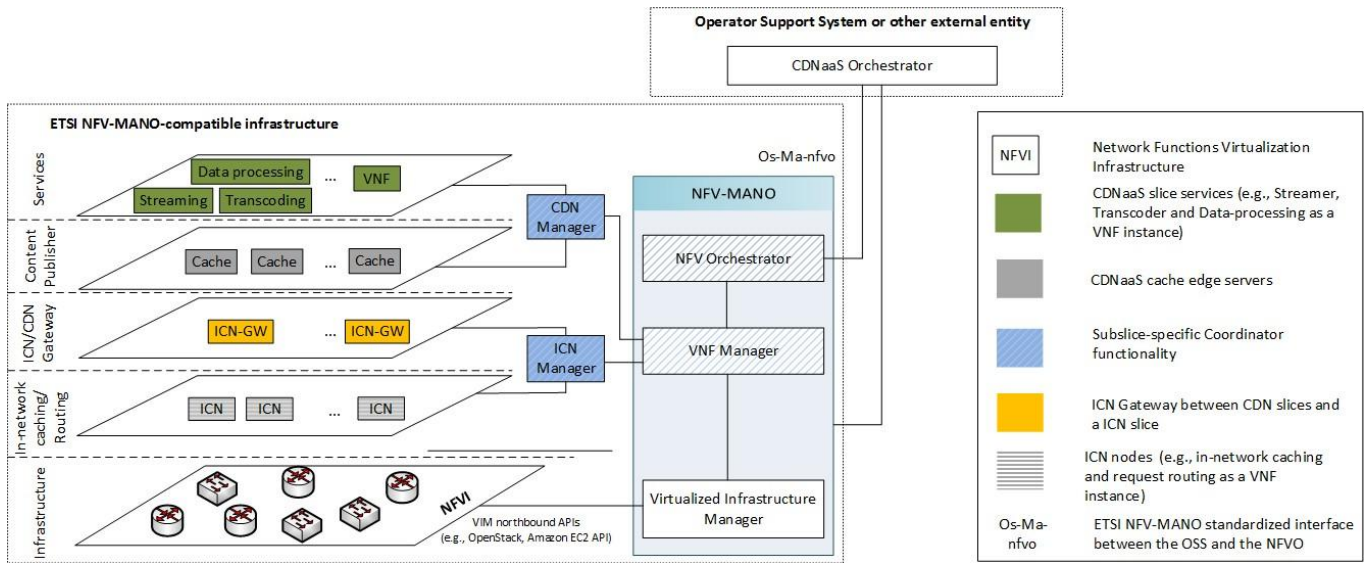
Operator Support System or other external entity

CDNaaS Orchestrator

ETSI NFV-MANO-compatible infrastructure

Services

Data processing

...

VNF

Streaming

Transcoding

Content Publisher

Cache

Cache

...

Cache

CDN Manager

Os-Ma-nfvo

NFV-MANO

NFV Orchestrator

ICN/CDN Gateway

ICN-GW

...

ICN-GW

ICN Manager

VNF Manager

In-network caching/ Routing

ICN

ICN

...

ICN

Infrastructure

NFVI

VIM northbound APIs (e.g., OpenStack, Amazon EC2 API)

Virtualized Infrastructure Manager

NFVI — Network Functions Virtualization Infrastructure

CDNaaS slice services (e.g., Streamer, Transcoder and Data-processing as a VNF instance)

CDNaaS cache edge servers

Subslice-specific Coordinator functionality

ICN Gateway between CDN slices and a ICN slice

ICN nodes (e.g., in-network caching and request routing as a VNF instance)

Os-Ma-nfvo — ETSI NFV-MANO standardized interface between the OSS and the NFVO